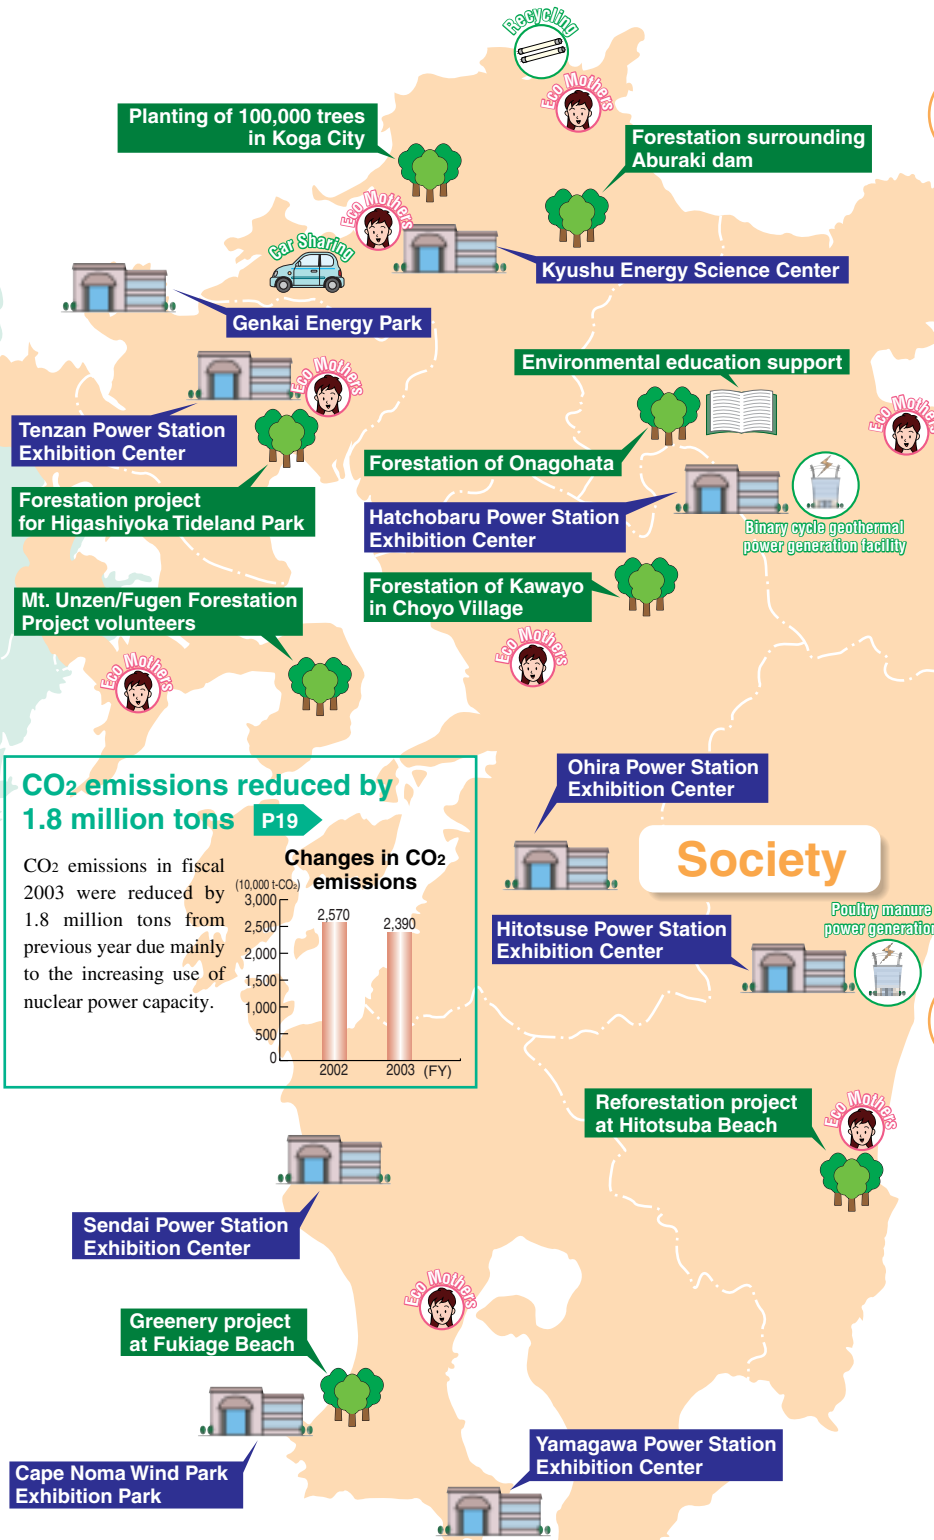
Recycling

Eco Mothers

Planting of 100,000 trees in Koga City

Forestation surrounding Aburaki dam

Eco Mothers

Car Sharing

Kyushu Energy Science Center

Genkai Energy Park

Environmental education support

Eco Mothers

Eco Mothers

Tenzan Power Station Exhibition Center

Forestation of Onagohata

Forestation project for Higashiyoka Tideland Park

Hatchobaru Power Station Exhibition Center

Binary cycle geothermal power generation facility

Forestation of Kawayo in Choyo Village

Mt. Unzen/Fugen Forestation Project volunteers

Eco Mothers

Eco Mothers

$CO_2$ emissions reduced by 1.8 million tons P19

$CO_2$ emissions in fiscal 2003 were reduced by 1.8 million tons from previous year due mainly to the increasing use of nuclear power capacity.

Changes in $CO_2$ emissions

(10,000 t-$CO_2$)

| FY | Emissions |
|---|---|
| 2002 | 2,570 |
| 2003 | 2,390 |

3,000
2,500
2,000
1,500
1,000
500
0
2002
2003 (FY)

Ohira Power Station Exhibition Center

Society

Hitotsuse Power Station Exhibition Center

Poultry manure power generation

Reforestation project at Hitotsuba Beach

Eco Mothers

Sendai Power Station Exhibition Center

Eco Mothers

Greenery project at Fukiage Beach

Cape Noma Wind Park Exhibition Park

Yamagawa Power Station Exhibition Center